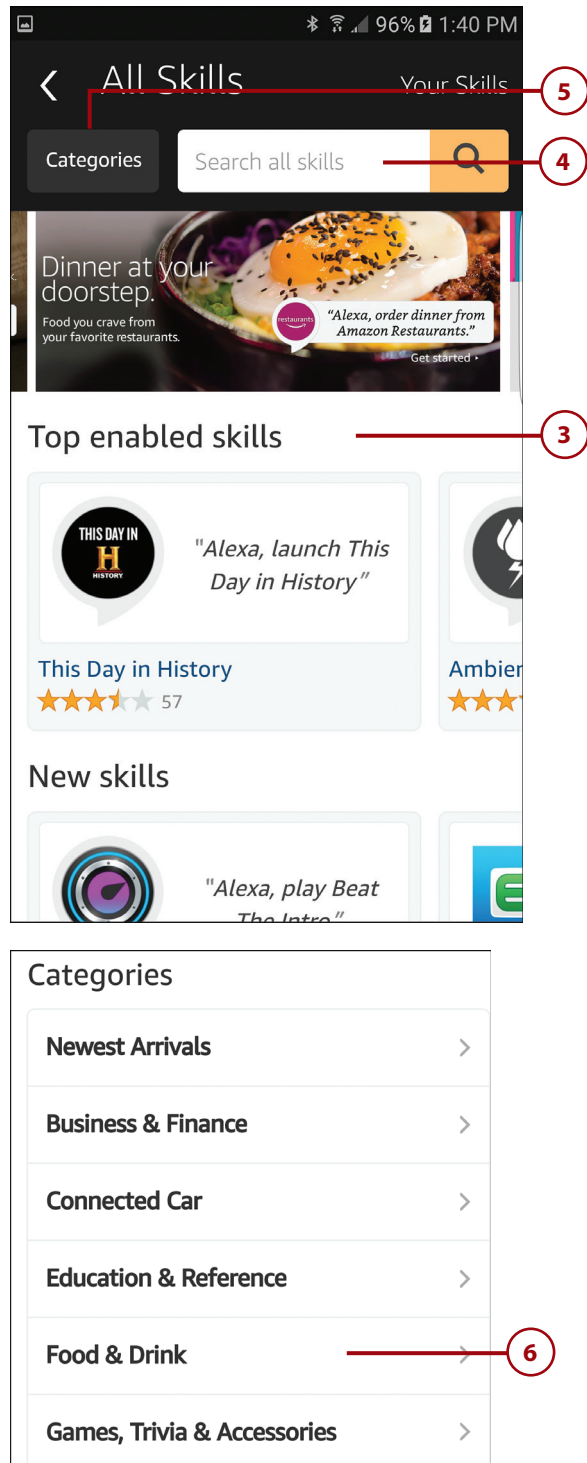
96% 1:40 PM

All Skills

Your Skills

5

Categories

Search all skills

4

Dinner at your doorstep.

Food you crave from your favorite restaurants.

restaurants

"Alexa, order dinner from Amazon Restaurants."

Get started

Top enabled skills

3

THIS DAY IN H HISTORY

"Alexa, launch This Day in History"

This Day in History

57

Ambier

New skills

"Alexa, play Beat The Intro"

Categories

Newest Arrivals

Business & Finance

Connected Car

Education & Reference

Food & Drink

6

Games, Trivia & Accessories